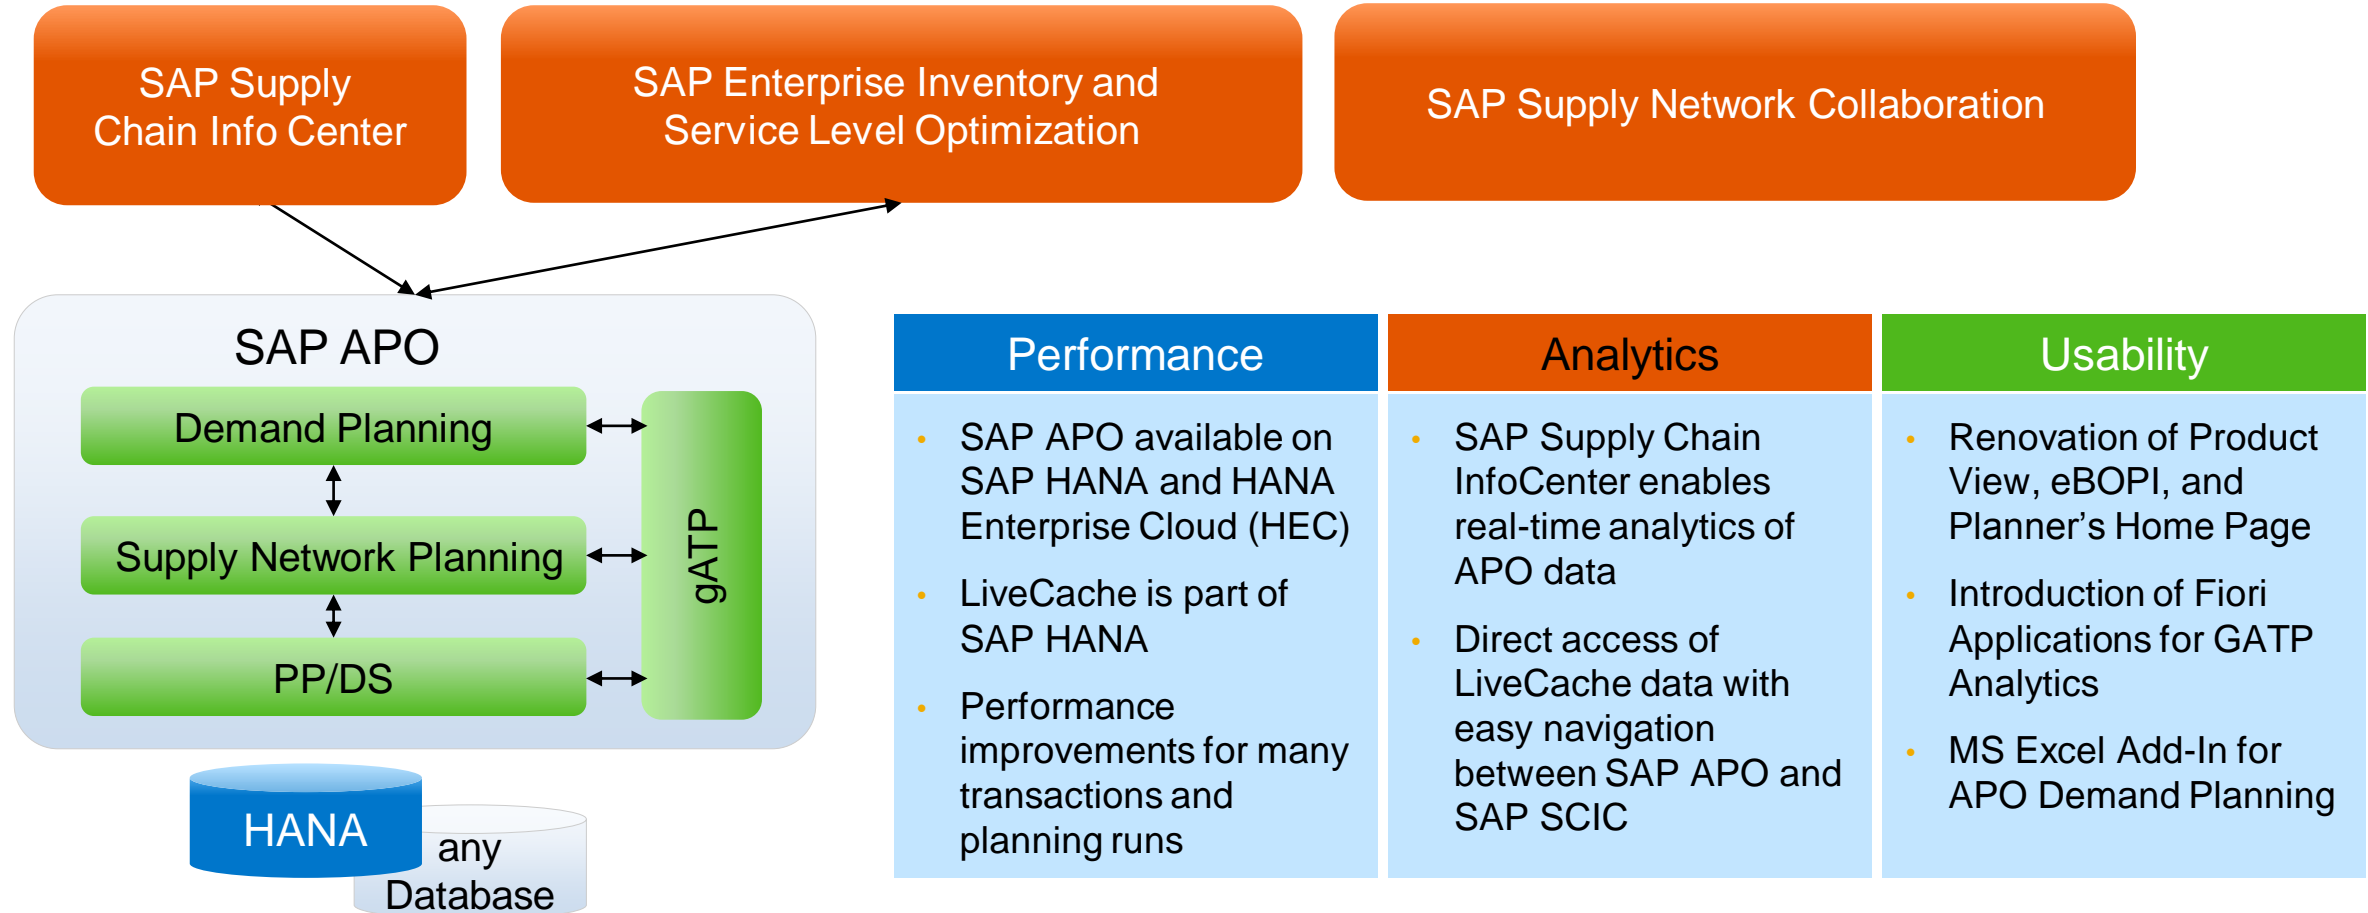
SAP Supply Chain Info Center

SAP Enterprise Inventory and Service Level Optimization

SAP Supply Network Collaboration

SAP APO

Demand Planning

Supply Network Planning

PP/DS

gATP

HANA

any Database

| Performance | Analytics | Usability |
|---|---|---|
| • SAP APO available on SAP HANA and HANA Enterprise Cloud (HEC) • LiveCache is part of SAP HANA • Performance improvements for many transactions and planning runs | • SAP Supply Chain InfoCenter enables real-time analytics of APO data • Direct access of LiveCache data with easy navigation between SAP APO and SAP SCIC | • Renovation of Product View, eBOPI, and Planner’s Home Page • Introduction of Fiori Applications for GATP Analytics • MS Excel Add-In for APO Demand Planning |